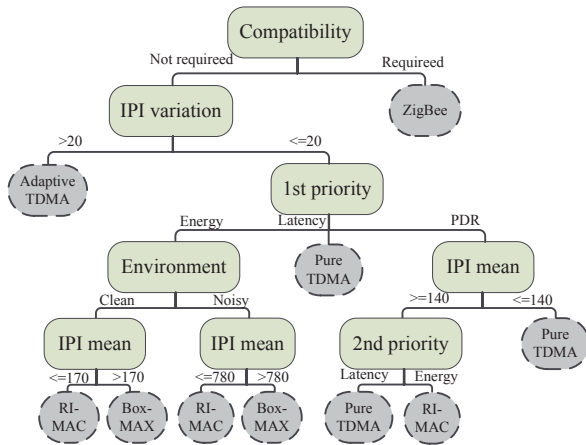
Compatibility
Not requireed
Requireed
IPI variation
ZigBee
>20
<=20
Adaptive TDMA
1st priority
Energy
Latency
PDR
Environment
Pure TDMA
IPI mean
Clean
Noisy
>=140
<=140
IPI mean
IPI mean
2nd priority
Pure TDMA
<=170
>170
<=780
>780
Latency
Energy
RI-MAC
Box-MAX
RI-MAC
Box-MAX
Pure TDMA
RI-MAC